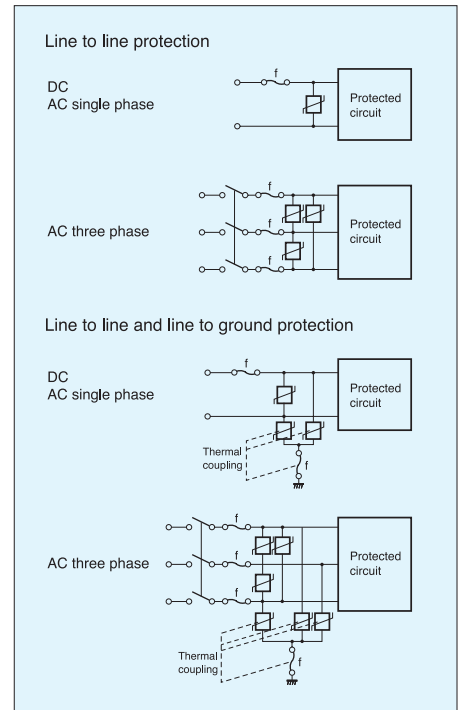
Line to line protection

DC
AC single phase

f

Protected circuit

AC three phase

f
f
f

Protected circuit

Line to line and line to ground protection

DC
AC single phase

f

Protected circuit

Thermal coupling

f

AC three phase

f
f
f

Protected circuit

Thermal coupling

f